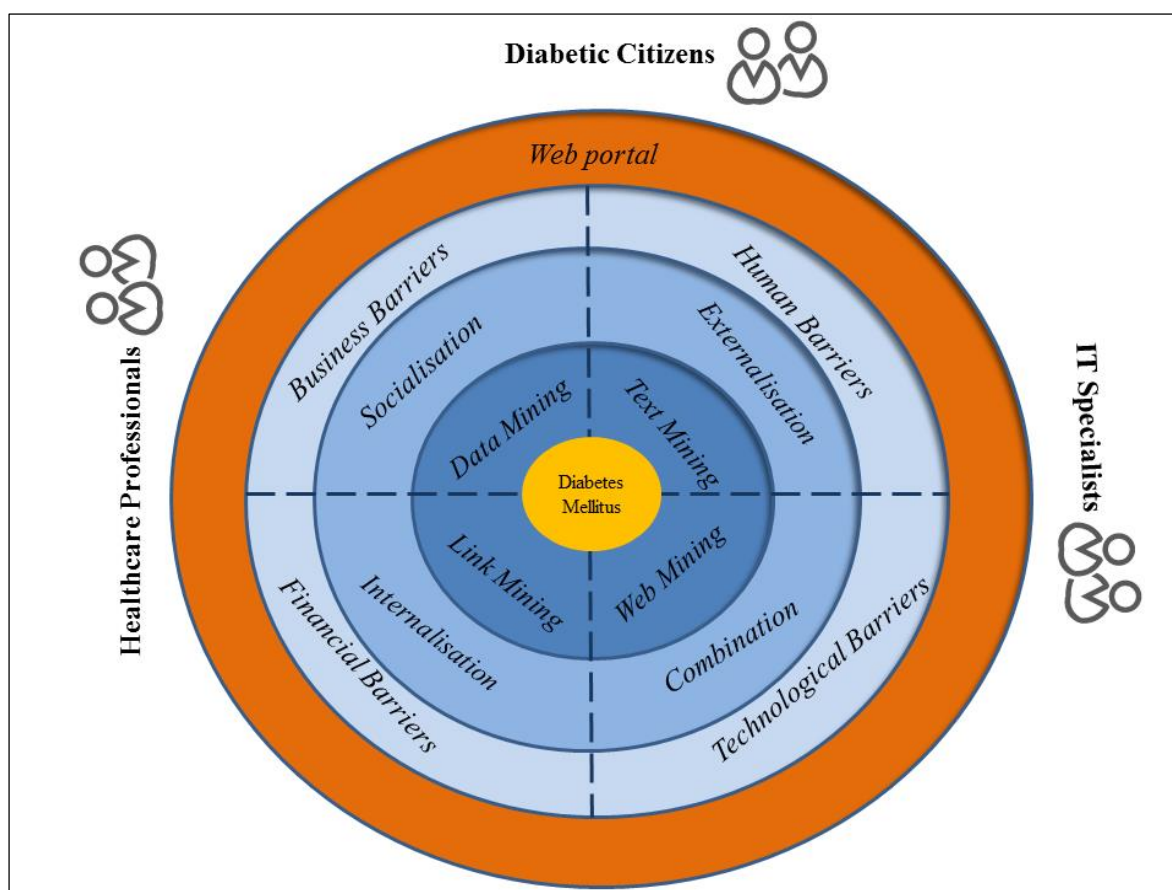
Diabetic Citizens

Healthcare Professionals

IT Specialists

Web portal

Business Barriers

Human Barriers

Financial Barriers

Technological Barriers

Socialisation

Externalisation

Internalisation

Combination

Data Mining

Text Mining

Link Mining

Web Mining

Diabetes Mellitus